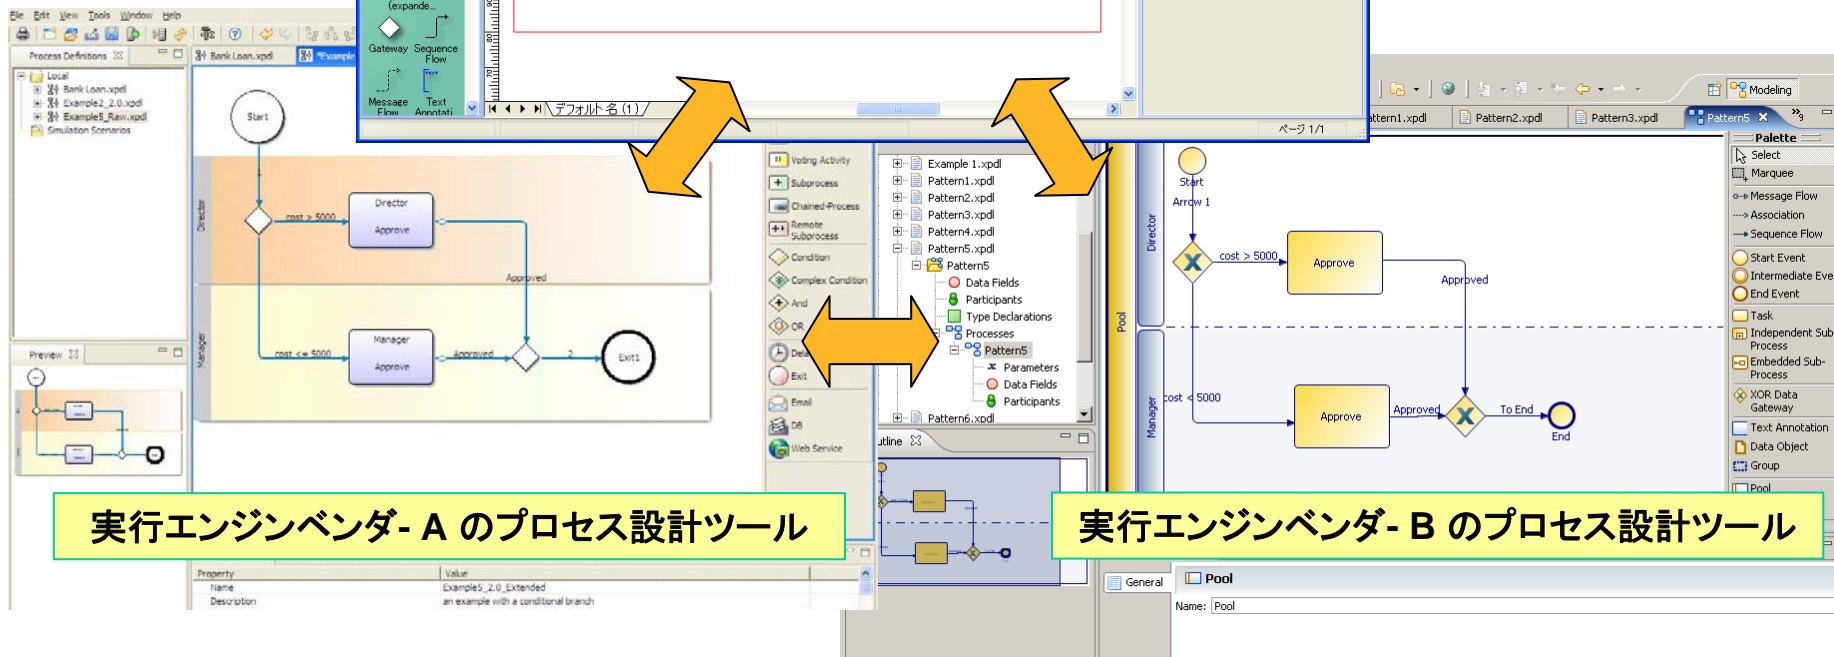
File Edit View Tools Window Help

Process Definitions
Local
Bank Loan.xpdl
Example2_2.0.xpdl
Example5_Raw.xpdl
Simulation Scenarios

Bank Loan.xpdl
*Example

Start
Director
Director
Approve
cost > 5000
Approved
Manager
Manager
Approve
cost <= 5000
Approved
2
Exit1

Preview

(expande...
Gateway
Sequence Flow
Message Flow
Text Annotati
デフォルト名 (1)
ページ 1/1

Voting Activity
Subprocess
Chained Process
Remote Subprocess
Condition
Complex Condition
And
OR
Exit
Email
DB
Web Service

Example 1.xpdl
Pattern1.xpdl
Pattern2.xpdl
Pattern3.xpdl
Pattern4.xpdl
Pattern5.xpdl
Pattern5
Data Fields
Participants
Type Declarations
Processes
Pattern5
Parameters
Data Fields
Participants
Pattern6.xpdl
utline

Property | Value
Name | Example5_2.0_Extended
Description | an example with a conditional branch

Modeling
ttern1.xpdl
Pattern2.xpdl
Pattern3.xpdl
Pattern5

Pool
Director
Start
Arrow 1
cost > 5000
Approve
Approved
Manager
cost < 5000
Approve
Approved
To End
End

Palette
Select
Marquee
Message Flow
Association
Sequence Flow
Start Event
Intermediate Eve
End Event
Task
Independent Sub Process
Embedded Sub-Process
XOR Data Gateway
Text Annotation
Data Object
Group
Pool

General
Pool
Name: Pool

実行エンジンベンダ- A のプロセス設計ツール
実行エンジンベンダ- B のプロセス設計ツール